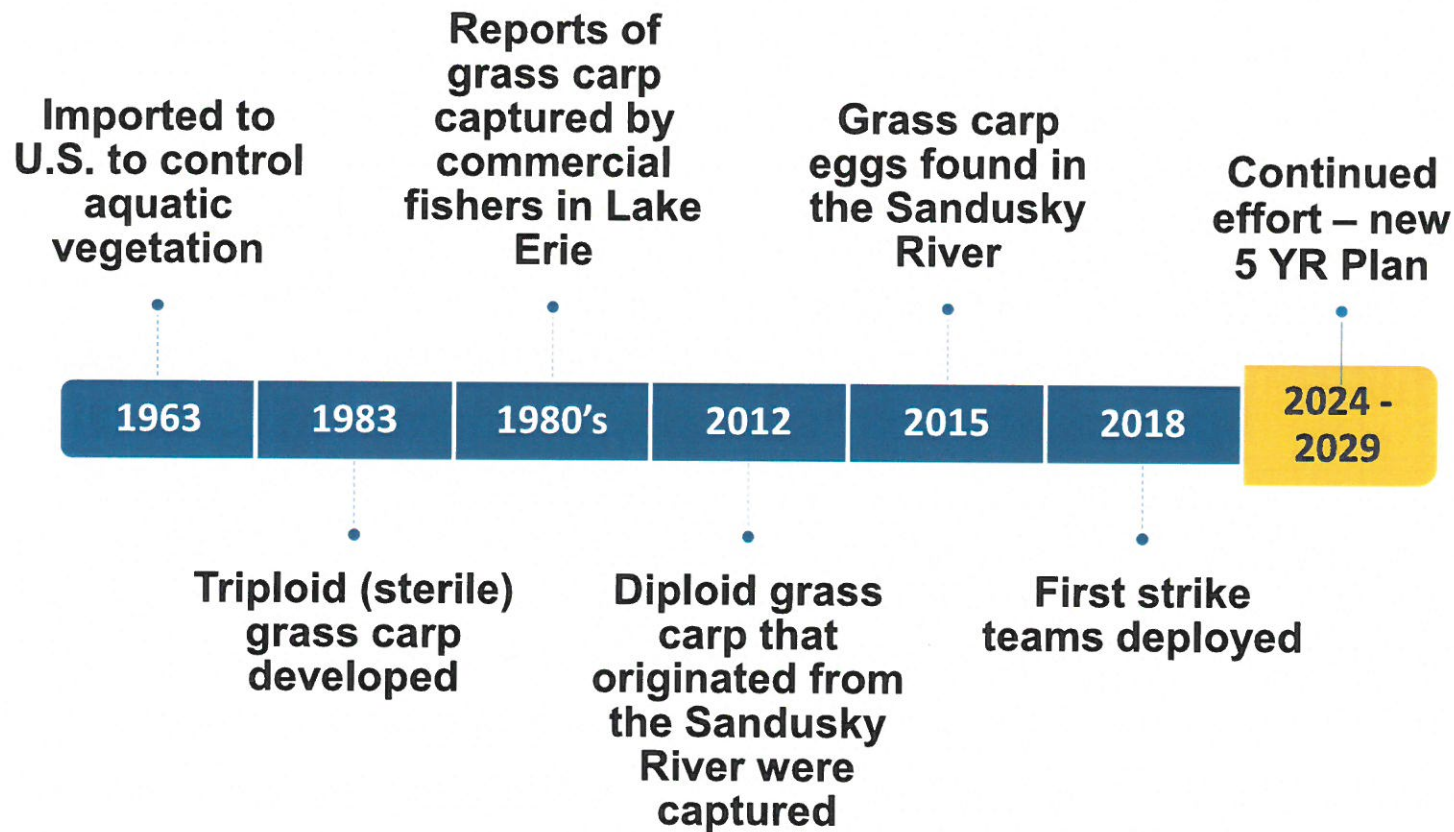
Imported to U.S. to control aquatic vegetation

Reports of grass carp captured by commercial fishers in Lake Erie

Grass carp eggs found in the Sandusky River

Continued effort – new 5 YR Plan

1963

1983

1980's

2012

2015

2018

2024 - 2029

Triploid (sterile) grass carp developed

Diploid grass carp that originated from the Sandusky River were captured

First strike teams deployed